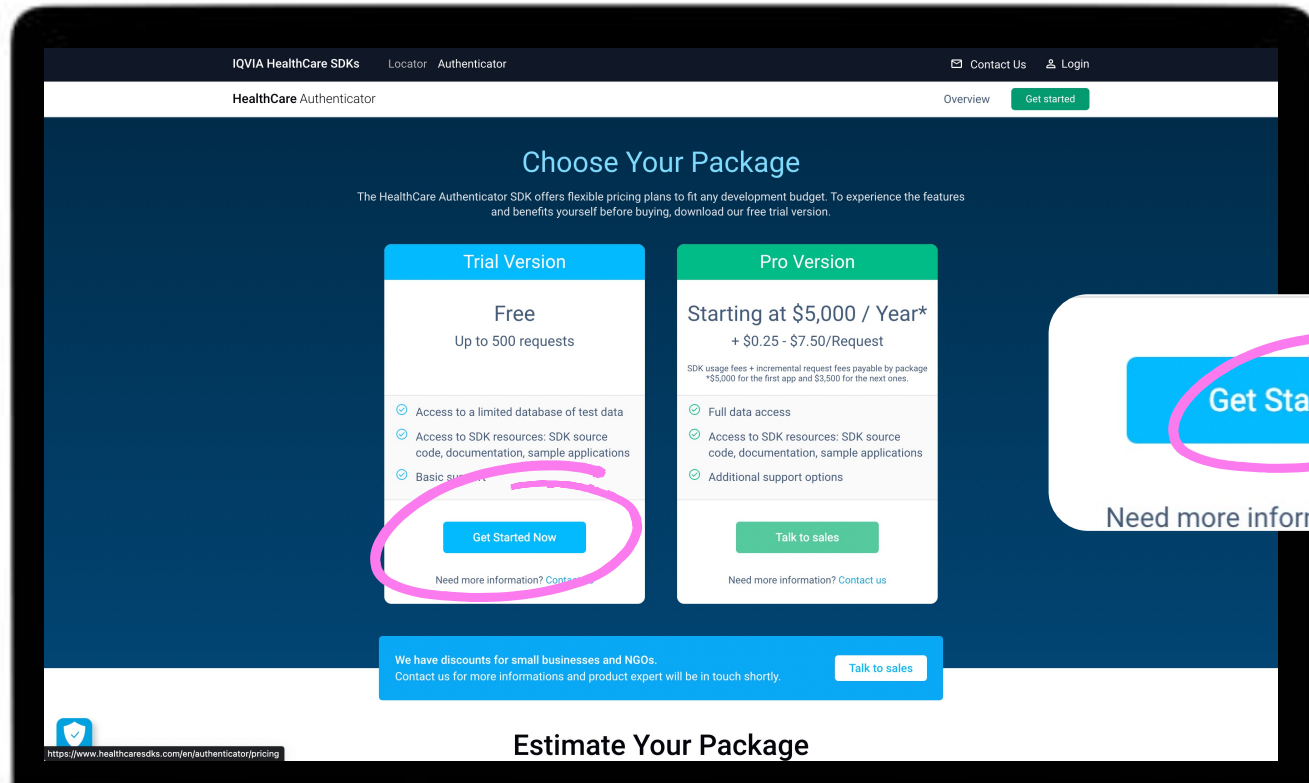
IQVIA HealthCare SDKs Locator Authenticator

Contact Us Login

HealthCare Authenticator

Overview Get started

Choose Your Package

The HealthCare Authenticator SDK offers flexible pricing plans to fit any development budget. To experience the features and benefits yourself before buying, download our free trial version.

Trial Version

Free

Up to 500 requests

Access to a limited database of test data

Access to SDK resources: SDK source code, documentation, sample applications

Basic su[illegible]

Get Started Now

Need more information? Conta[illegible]

Pro Version

Starting at \$5,000 / Year*

+ \$0.25 - \$7.50/Request

SDK usage fees + incremental request fees payable by package
*\$5,000 for the first app and \$3,500 for the next ones.

Full data access

Access to SDK resources: SDK source code, documentation, sample applications

Additional support options

Talk to sales

Need more information? Contact us

Get Sta

Need more infor

We have discounts for small businesses and NGOs.
Contact us for more informations and product expert will be in touch shortly.

Talk to sales

https://www.healthcaresdks.com/en/authenticator/pricing

Estimate Your Package